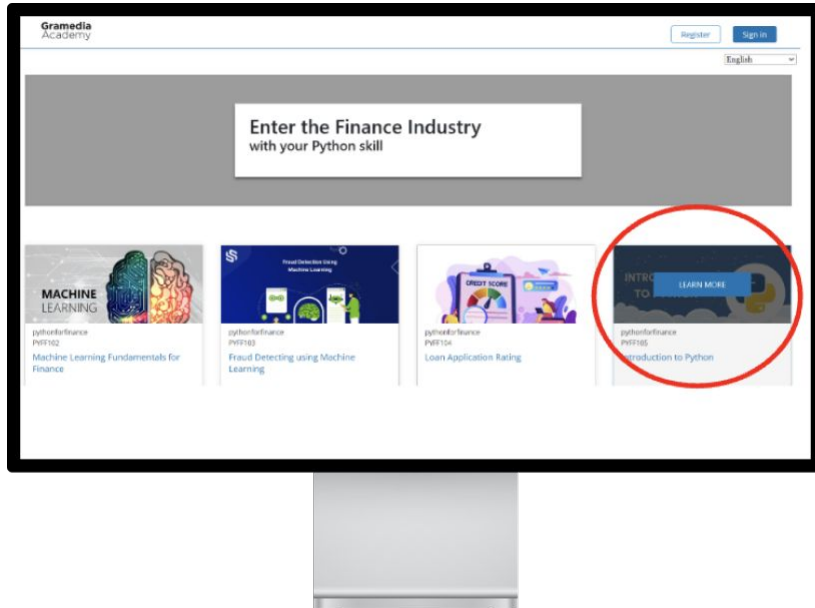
Gramedia Academy

Register

Sign in

English

Enter the Finance Industry
with your Python skill

MACHINE LEARNING

pythonforfinance
PYFF102
Machine Learning Fundamentals for Finance

Fraud Detection Using Machine Learning

pythonforfinance
PYFF103
Fraud Detecting using Machine Learning

CREDIT SCORE

pythonforfinance
PYFF104
Loan Application Rating

INTRO TO

LEARN MORE

pythonforfinance
PYFF105
Introduction to Python